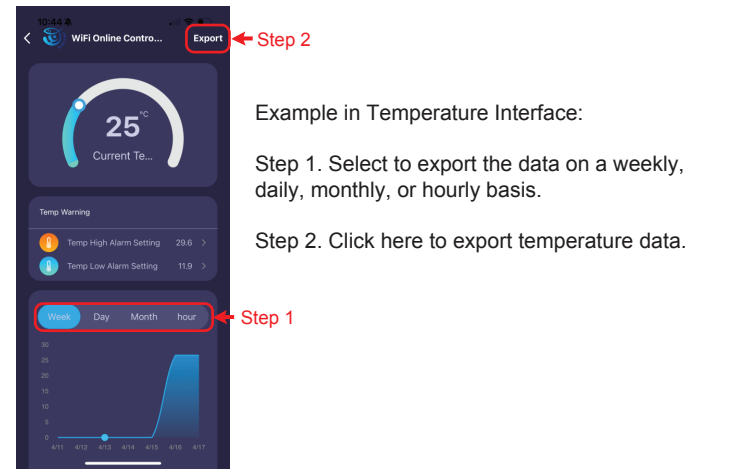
10:44

WiFi Online Contro...

Export

Step 2

25 °C

Current Te...

Temp Warning

Temp High Alarm Setting 29.6

Temp Low Alarm Setting 11.9

Week Day Month hour

Step 1

30
25
20
15
10
5
0

4/11 4/12 4/13 4/14 4/15 4/16 4/17

Example in Temperature Interface:

Step 1. Select to export the data on a weekly, daily, monthly, or hourly basis.

Step 2. Click here to export temperature data.